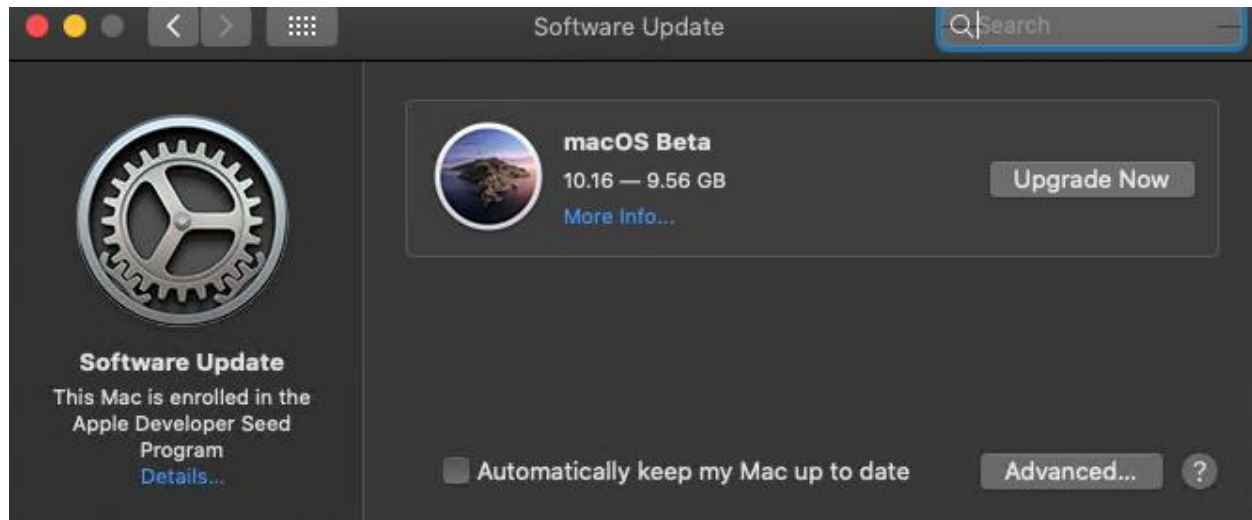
Software Update

Search

macOS Beta

10.16 — 9.56 GB

More Info...

Upgrade Now

Software Update

This Mac is enrolled in the Apple Developer Seed Program

Details...

Automatically keep my Mac up to date

Advanced...

?